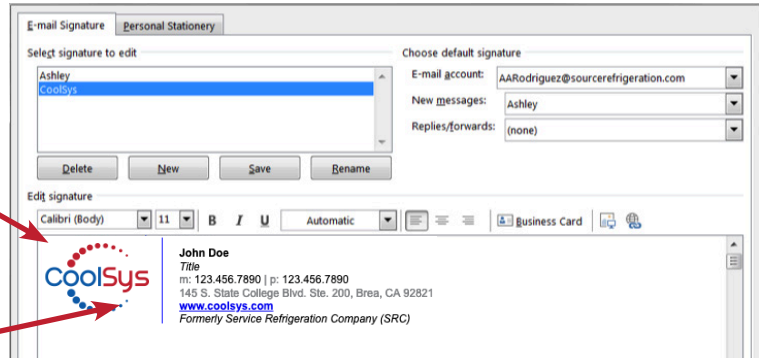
E-mail Signature | Personal Stationery

Select signature to edit

Ashley
CoolSys

Delete | New | Save | Rename

Choose default signature

E-mail account: AARodriguez@sourcerefrigeration.com

New messages: Ashley

Replies/forwards: (none)

Edit signature

Calibri (Body) | 11 | B | I | U | Automatic | Business Card

CoolSys

John Doe
Title
m: 123.456.7890 | p: 123.456.7890
145 S. State College Blvd. Ste. 200, Brea, CA 92821
www.coolsys.com
Formerly Service Refrigeration Company (SRC)